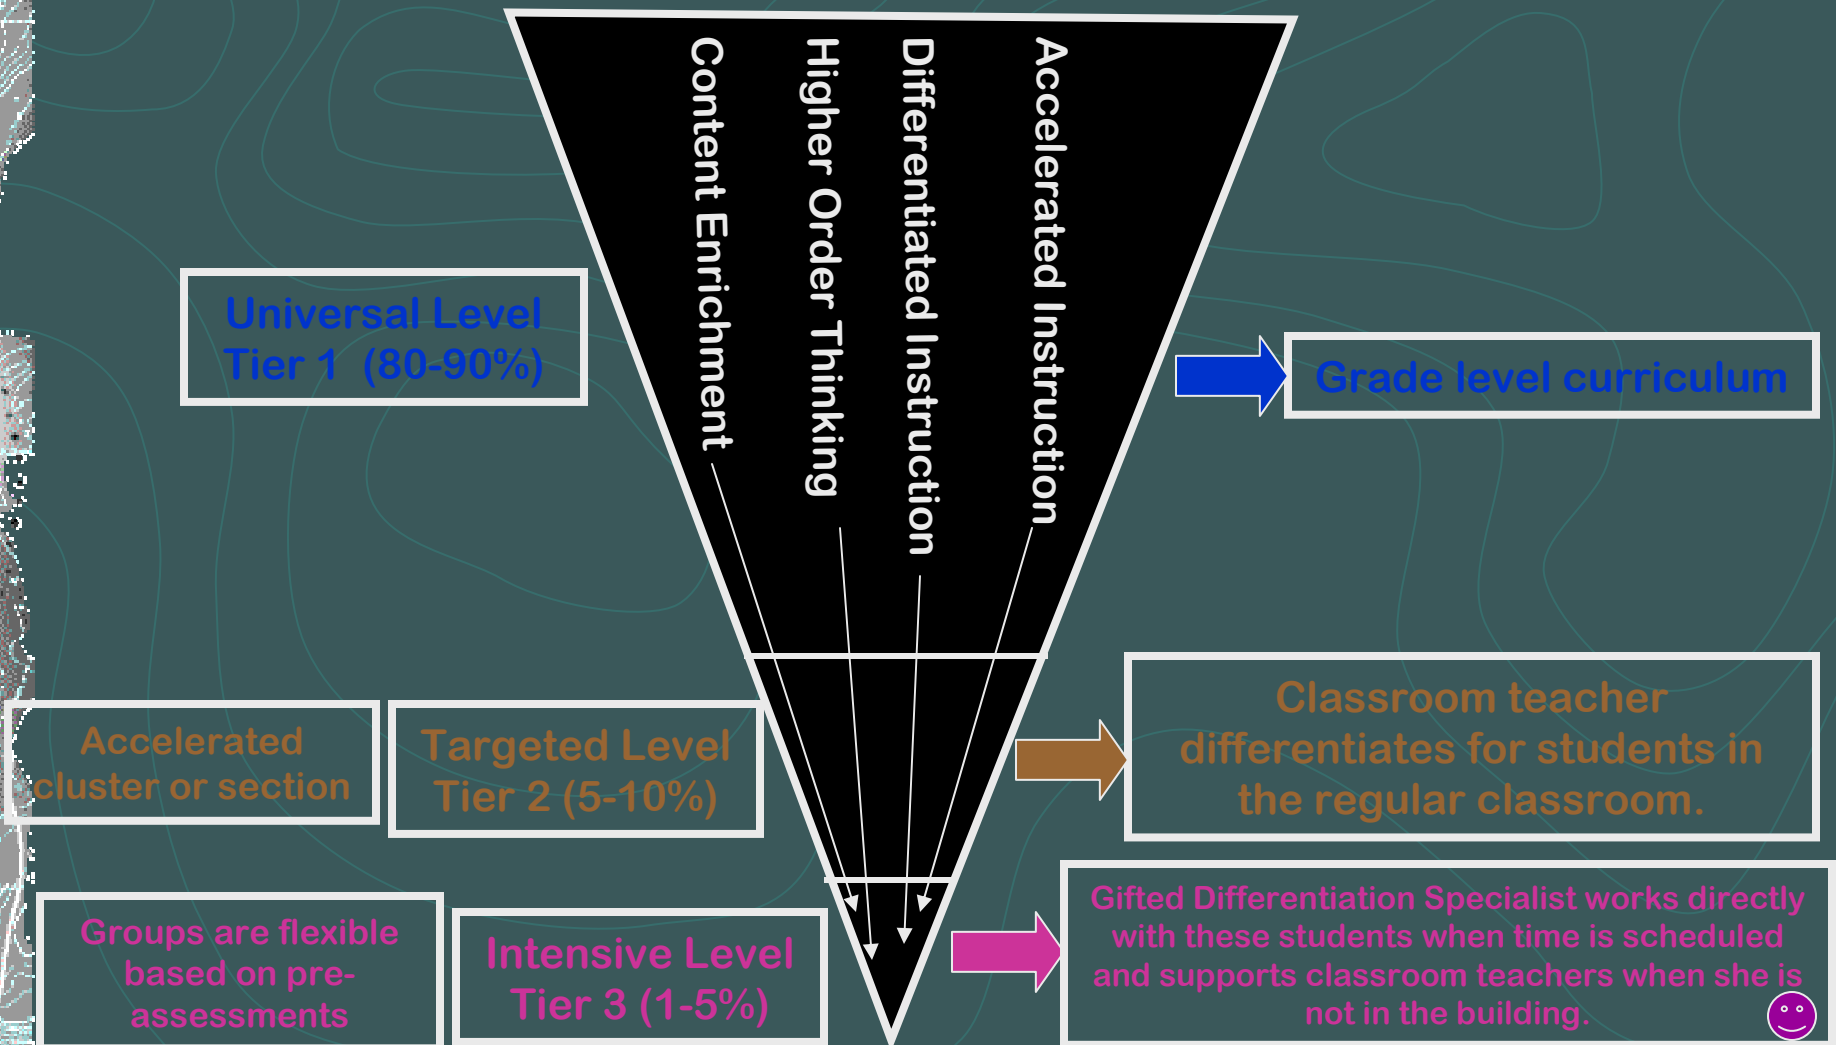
Content Enrichment

Higher Order Thinking

Differentiated Instruction

Accelerated Instruction

Universal Level
Tier 1 (80-90%)

Grade level curriculum

Accelerated cluster or section

Targeted Level
Tier 2 (5-10%)

Classroom teacher differentiates for students in the regular classroom.

Groups are flexible based on pre-assessments

Intensive Level
Tier 3 (1-5%)

Gifted Differentiation Specialist works directly with these students when time is scheduled and supports classroom teachers when she is not in the building.